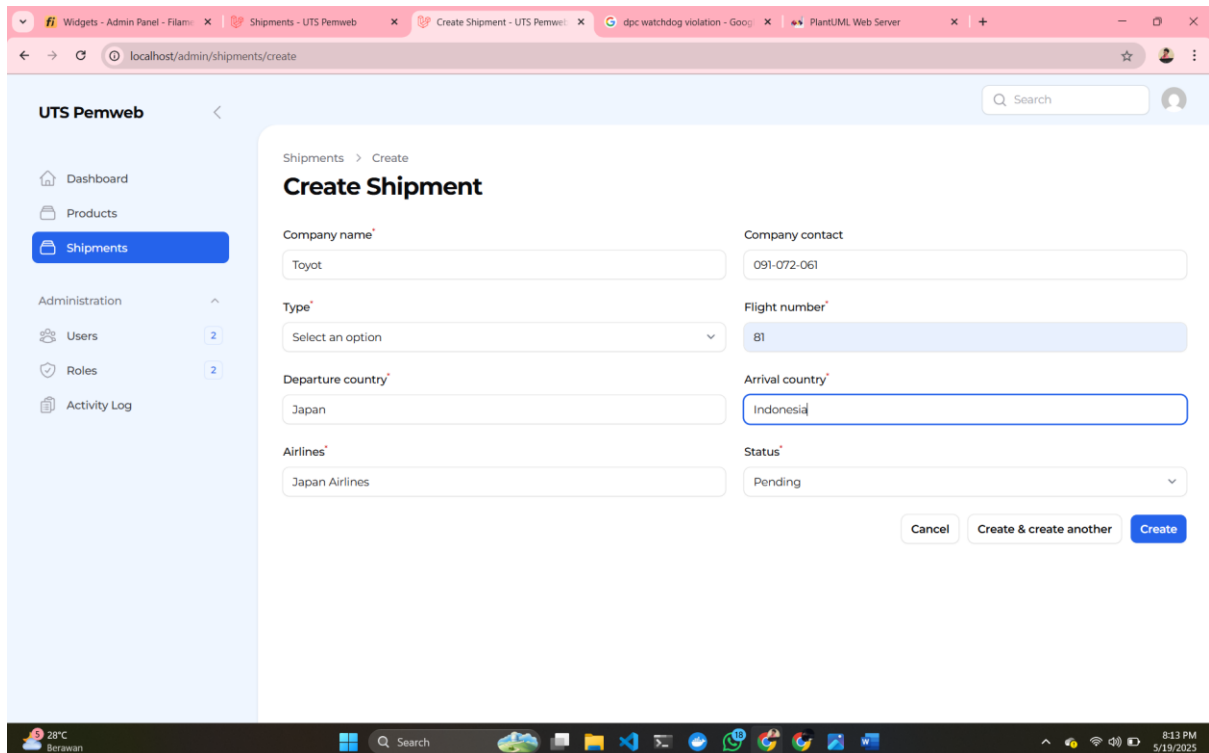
Widgets - Admin Panel - Filame ×
Shipments - UTS Pemweb ×
Create Shipment - UTS Pemweb ×
dpc watchdog violation - Goog ×
PlantUML Web Server ×
+

localhost/admin/shipments/create

UTS Pemweb

Search

Dashboard
Products
Shipments

Administration
Users 2
Roles 2
Activity Log

Shipments > Create

Create Shipment

Company name*
Toyot

Company contact
091-072-061

Type*
Select an option

Flight number*
81

Departure country*
Japan

Arrival country*
Indonesia

Airlines*
Japan Airlines

Status*
Pending

Cancel
Create & create another
Create

5 28°C
Berawan

Search

18

8:13 PM
5/19/2025